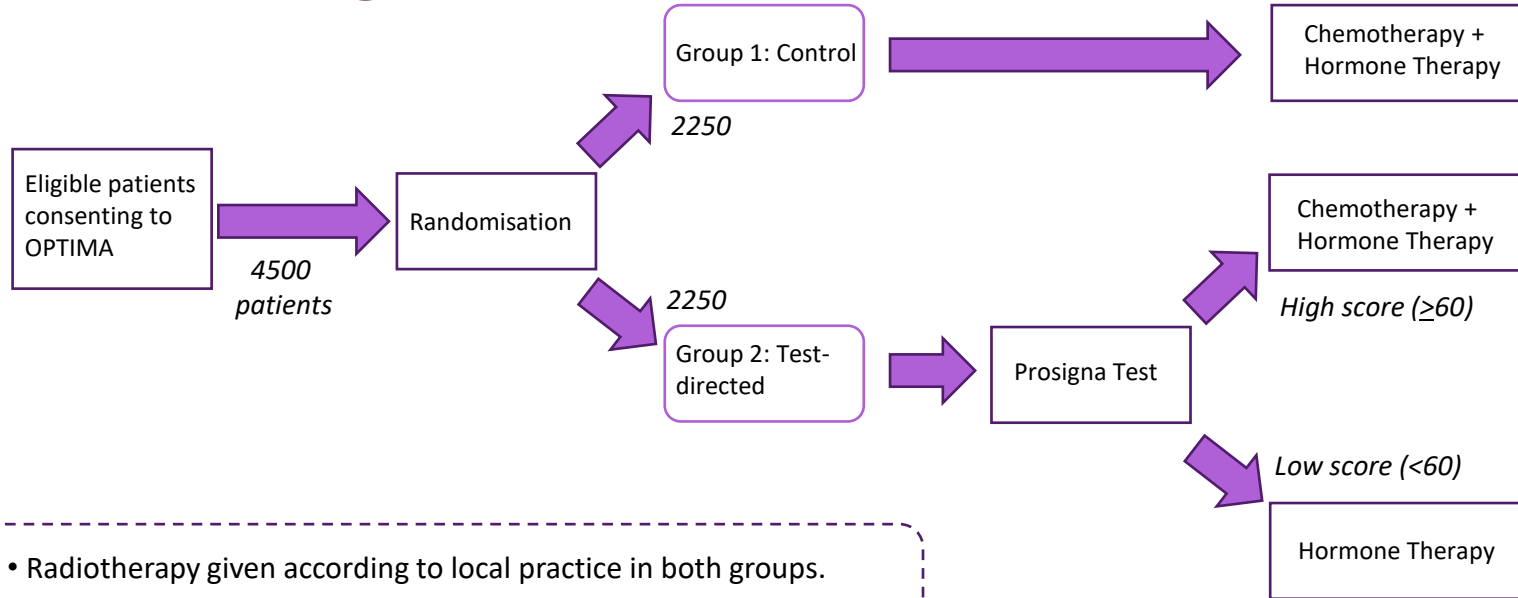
Eligible patients consenting to OPTIMA

4500 patients

Randomisation

2250

Group 1: Control

Chemotherapy + Hormone Therapy

2250

Group 2: Test-directed

Prosigna Test

Chemotherapy + Hormone Therapy

High score ($\geq$60)

Low score (<60)

Hormone Therapy

• Radiotherapy given according to local practice in both groups.